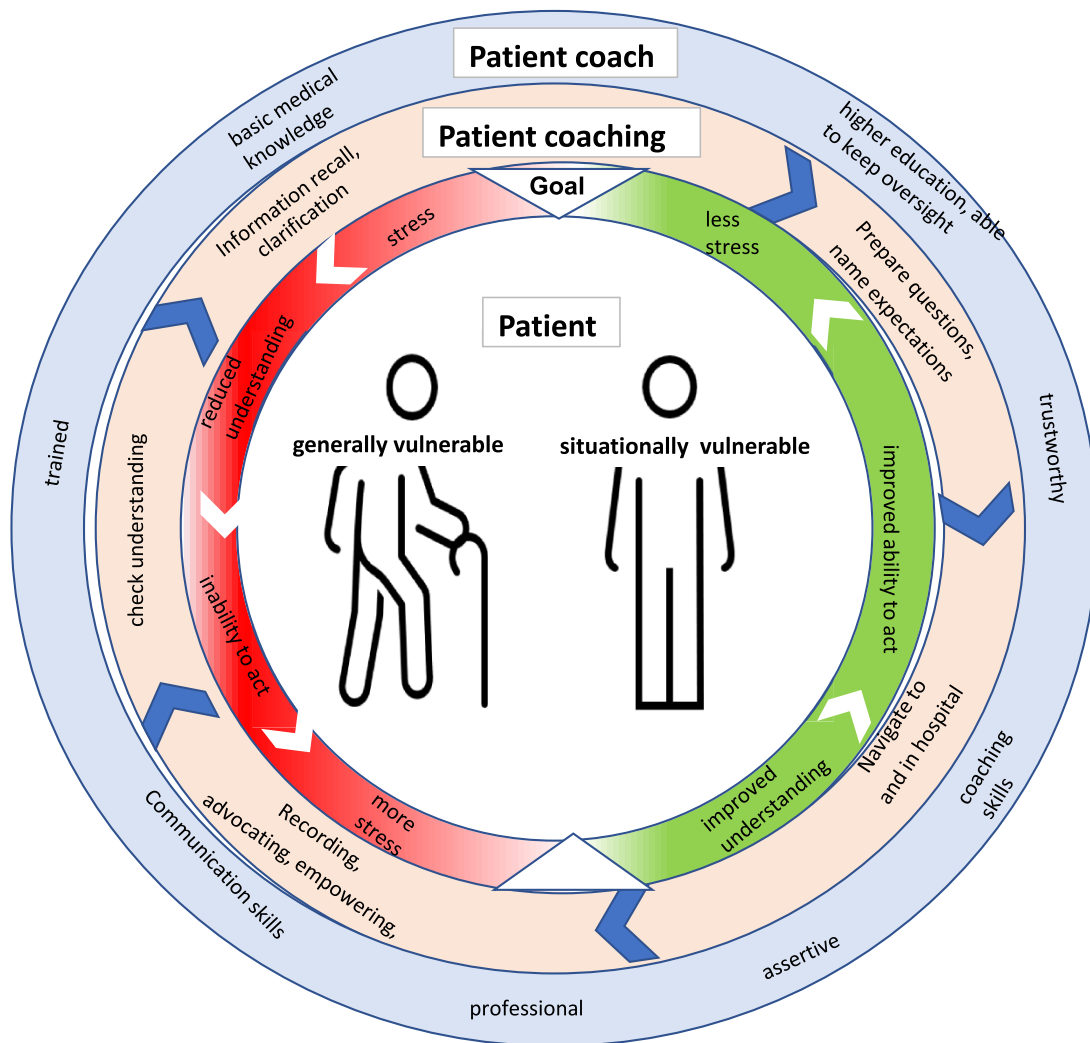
Patient coach

basic medical knowledge

higher education, able to keep oversight

trustworthy

coaching skills

assertive

professional

Communication skills

trained

Patient coaching

Information recall, clarification

Prepare questions, name expectations

Navigate to and in hospital

Recording, advocating, empowering,

check understanding

Goal

stress

reduced understanding

inability to act

more stress

less stress

improved ability to act

improved understanding

Patient

generally vulnerable

situationally vulnerable